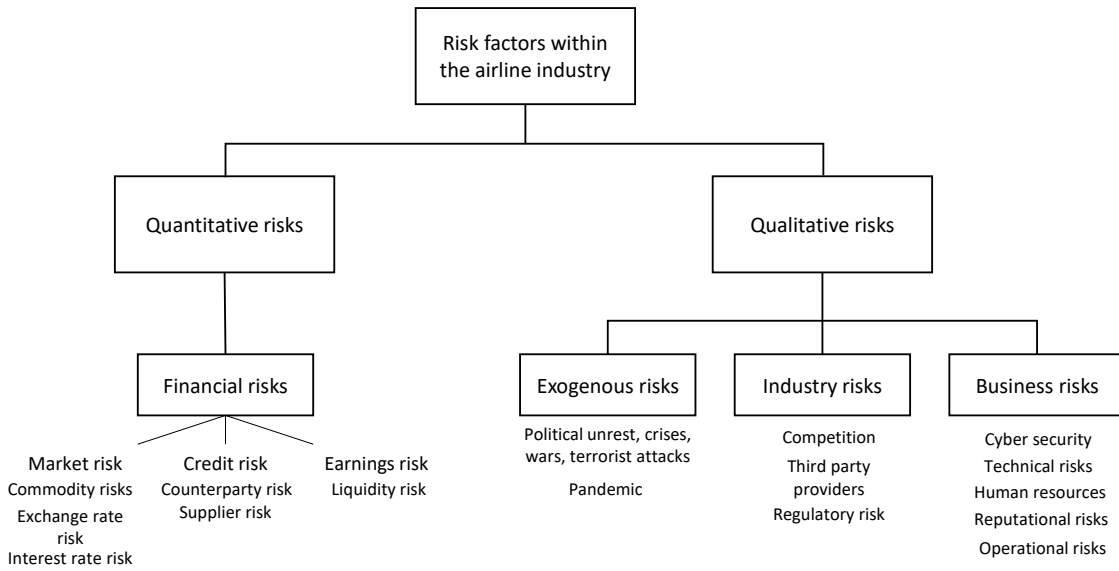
Risk factors within the airline industry

Quantitative risks

Qualitative risks

Financial risks

Market risk
Commodity risks
Exchange rate risk
Interest rate risk

Credit risk
Counterparty risk
Supplier risk

Earnings risk
Liquidity risk

Exogenous risks

Political unrest, crises, wars, terrorist attacks

Pandemic

Industry risks

Competition

Third party providers

Regulatory risk

Business risks

Cyber security

Technical risks

Human resources

Reputational risks

Operational risks